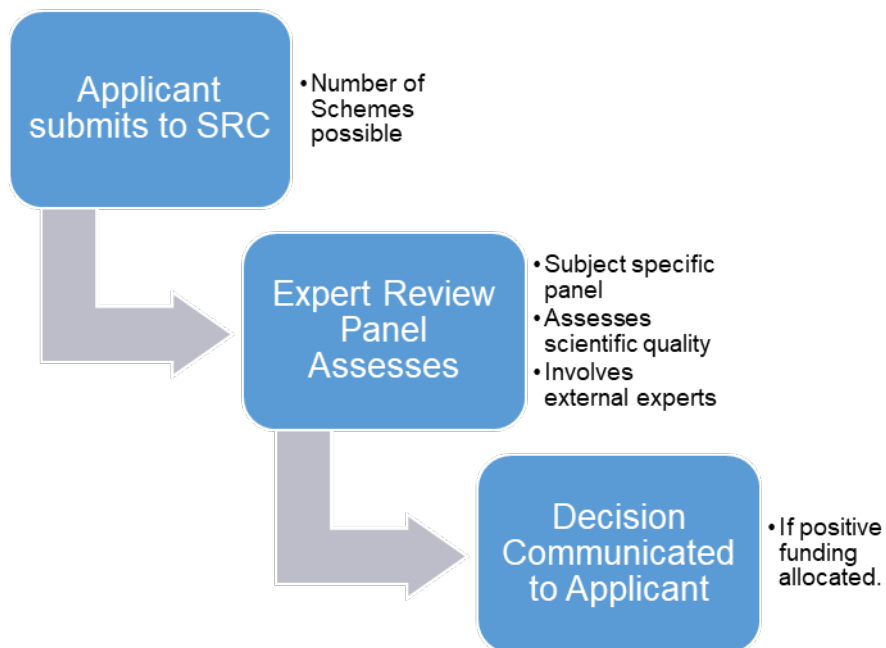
Applicant submits to SRC

• Number of Schemes possible

Expert Review Panel Assesses

• Subject specific panel
• Assesses scientific quality
• Involves external experts

Decision Communicated to Applicant

• If positive funding allocated.